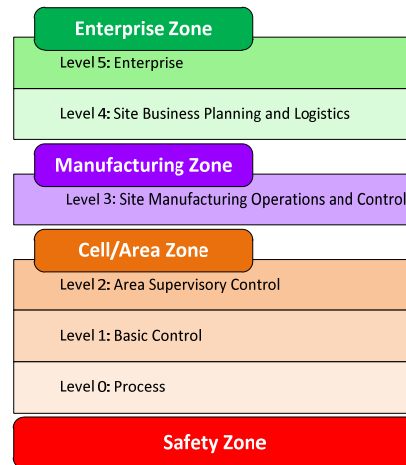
Enterprise Zone

Level 5: Enterprise

Level 4: Site Business Planning and Logistics

Manufacturing Zone

Level 3: Site Manufacturing Operations and Control

Cell/Area Zone

Level 2: Area Supervisory Control

Level 1: Basic Control

Level 0: Process

Safety Zone